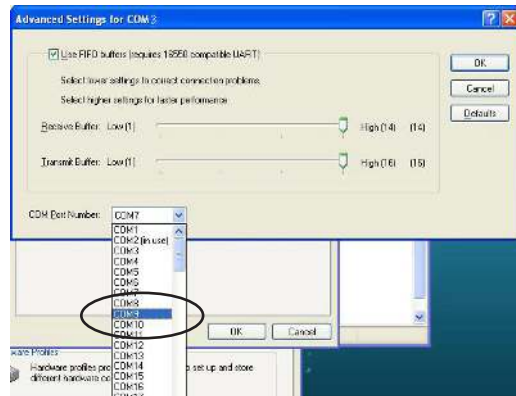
Advanced Settings for COM3

Use FIFO buffers (requires 16550 compatible UART)

Select lower settings to correct connection problems.

Select higher settings for faster performance.

Receive Buffer: Low (1) High (14) (14)

Transmit Buffer: Low (1) High (16) (16)

OK

Cancel

Defaults

COM Port Number: COM7

COM1
COM2 (in use)
COM3
COM4
COM5
COM6
COM7
COM8
COM9
COM10
COM11
COM12
COM13
COM14
COM15
COM16

OK

Cancel

ware Profiles

Hardware profiles pro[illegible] set up and store different hardware co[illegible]